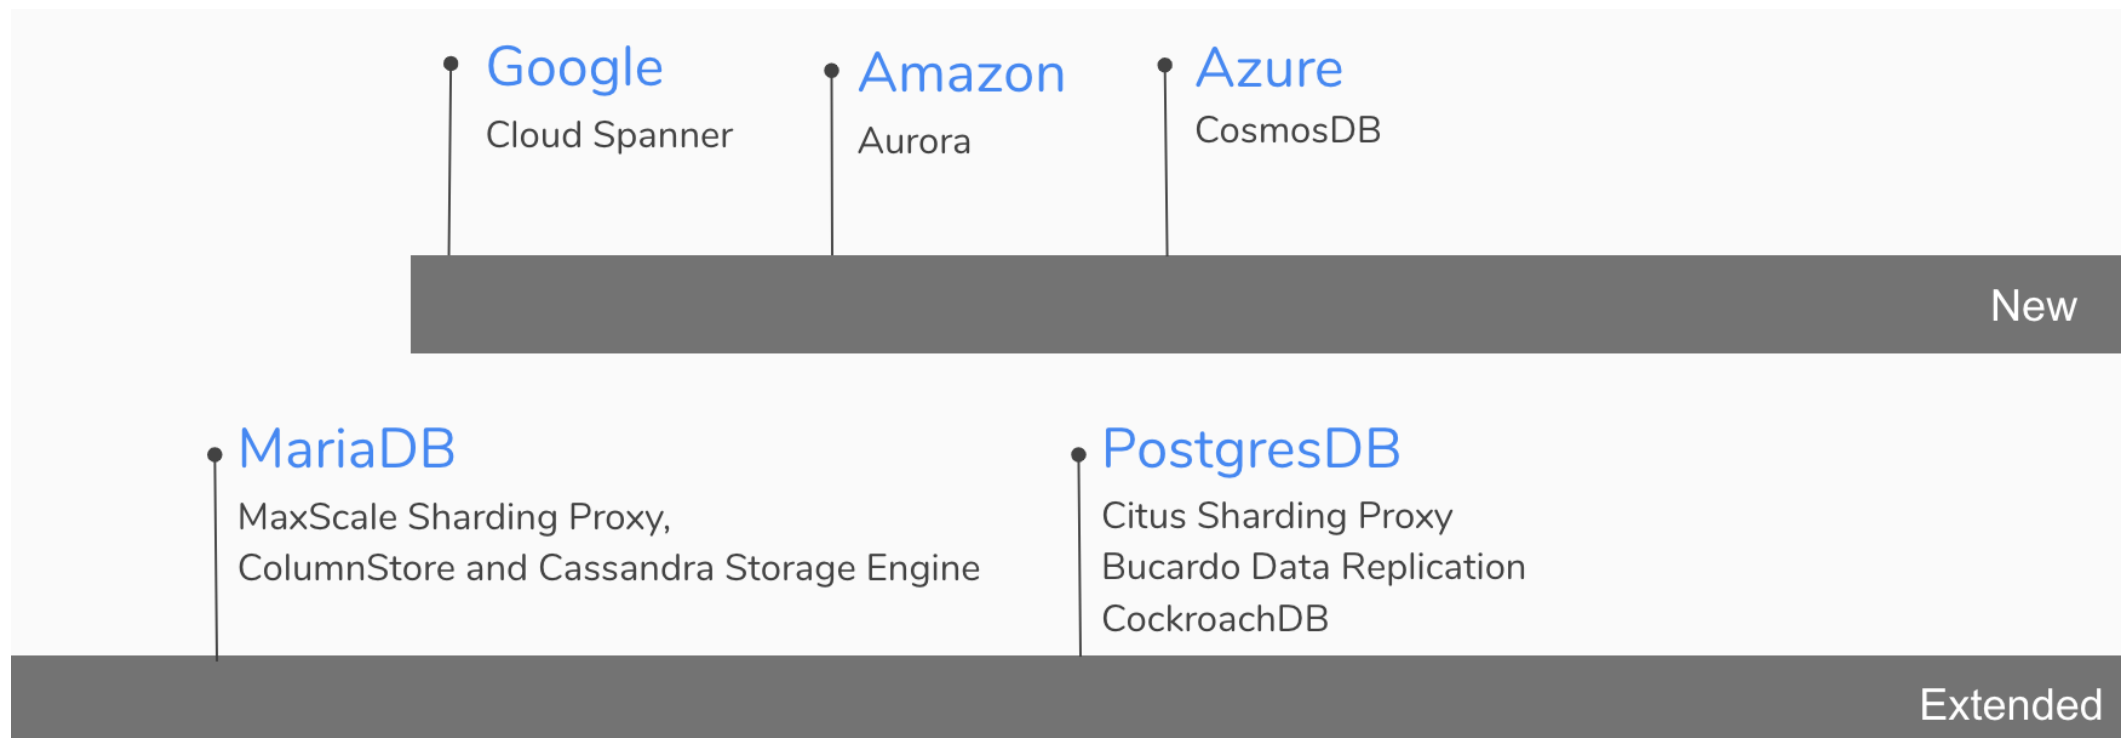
Google
Cloud Spanner

Amazon
Aurora

Azure
CosmosDB

New

MariaDB
MaxScale Sharding Proxy,
ColumnStore and Cassandra Storage Engine

PostgresDB
Citus Sharding Proxy
Bucardo Data Replication
CockroachDB

Extended